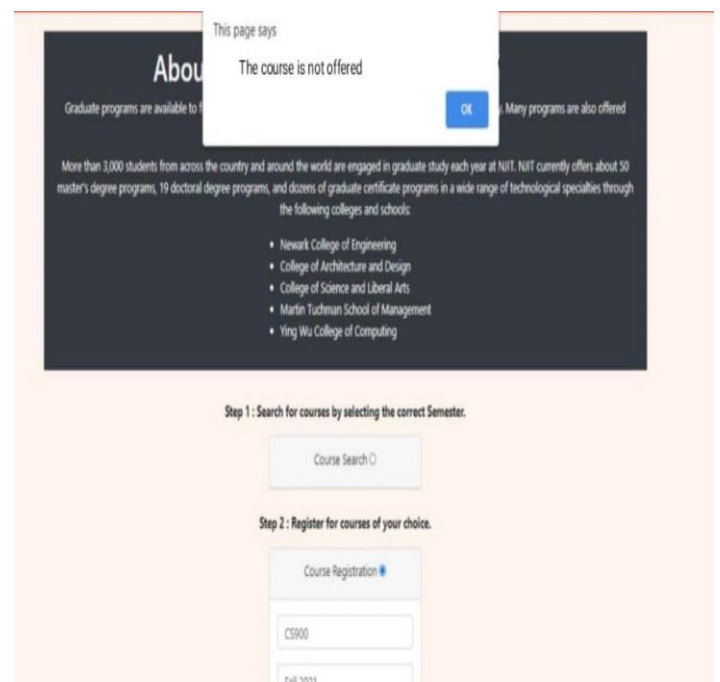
Abou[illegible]

Graduate programs are available to f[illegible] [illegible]. Many programs are also offered

This page says

The course is not offered

OK

More than 3,000 students from across the country and around the world are engaged in graduate study each year at NJIT. NJIT currently offers about 50 master's degree programs, 19 doctoral degree programs, and dozens of graduate certificate programs in a wide range of technological specialties through the following colleges and schools:

- Newark College of Engineering
- College of Architecture and Design
- College of Science and Liberal Arts
- Martin Tuchman School of Management
- Ying Wu College of Computing

Step 1 : Search for courses by selecting the correct Semester.

Course Search

Step 2 : Register for courses of your choice.

Course Registration

CS900

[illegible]